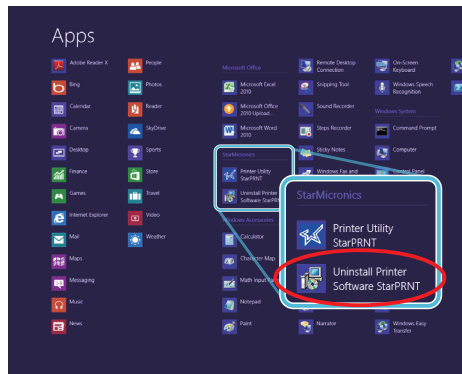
Apps

Adobe Reader X
Bing
Calendar
Camera
Desktop
Finance
Games
Internet Explorer
Mail
Maps
Messaging
Music
News

People
Photos
Reader
SkyDrive
Sports
Store
Travel
Video
Weather

Microsoft Office
Microsoft Excel 2010
Microsoft Office 2010 Upload...
Microsoft Word 2010

StarMicronics
Printer Utility StarPRNT
Uninstall Printer Software StarPRNT

Windows Accessories
Calculator
Character Map
Math Input Pa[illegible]
Notepad
Paint

Remote Desktop Connection
Snipping Tool
Sound Recorder
Steps Recorder
Sticky Notes
Windows Fax and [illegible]
Narrator

On-Screen Keyboard
Windows Speech Recognition
Windows System
Command Prompt
Computer
Control Panel
Windows Easy Transfer

StarMicronics
Printer Utility StarPRNT
Uninstall Printer Software StarPRNT